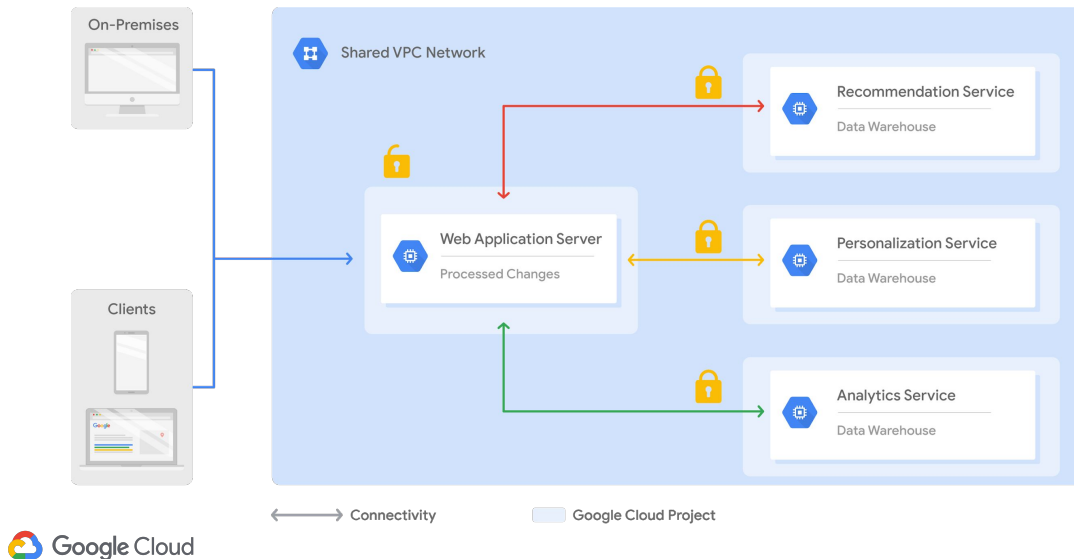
On-Premises

Clients

Google

Shared VPC Network

Web Application Server
Processed Changes

Recommendation Service
Data Warehouse

Personalization Service
Data Warehouse

Analytics Service
Data Warehouse

Connectivity

Google Cloud Project

Google Cloud